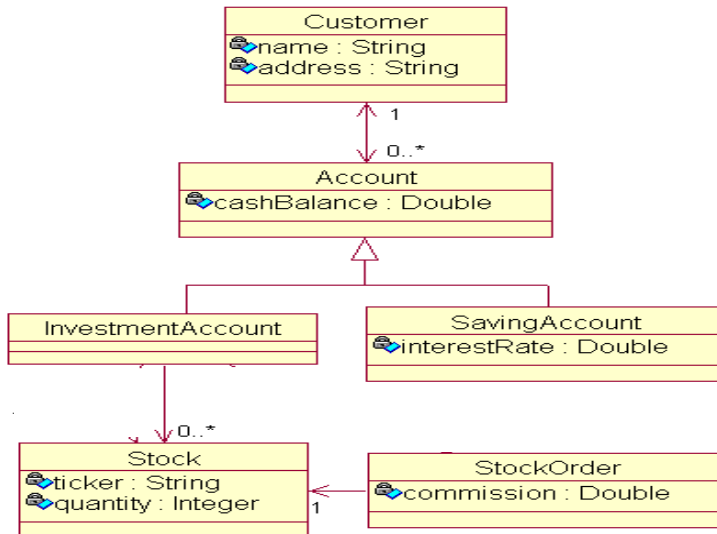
Customer
name : String
address : String

1

0..*

Account
cashBalance : Double

InvestmentAccount

SavingAccount
interestRate : Double

0..*

Stock
ticker : String
quantity : Integer

1

StockOrder
commission : Double